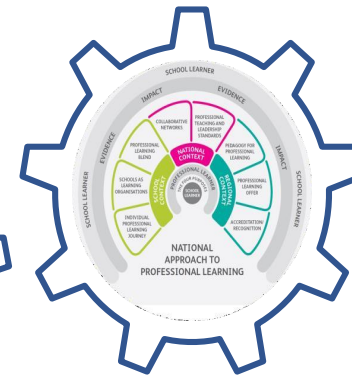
SCHOOL LEARNER
IMPACT
EVIDENCE
EVIDENCE
IMPACT
SCHOOL LEARNER
SCHOOL LEARNER

COLLABORATIVE NETWORKS
PROFESSIONAL TEACHING AND LEADERSHIP STANDARDS
NATIONAL CONTEXT
PROFESSIONAL LEARNING BLEND
PEDAGOGY FOR PROFESSIONAL LEARNING
SCHOOLS AS LEARNING ORGANISATIONS
SCHOOL CONTEXT
PROFESSIONAL LEARNER
REGIONAL CONTEXT
PROFESSIONAL LEARNING OFFER
SCHOOL LEARNER
INDIVIDUAL PROFESSIONAL LEARNING JOURNEY
ACCREDITATION/ RECOGNITION

NATIONAL APPROACH TO PROFESSIONAL LEARNING